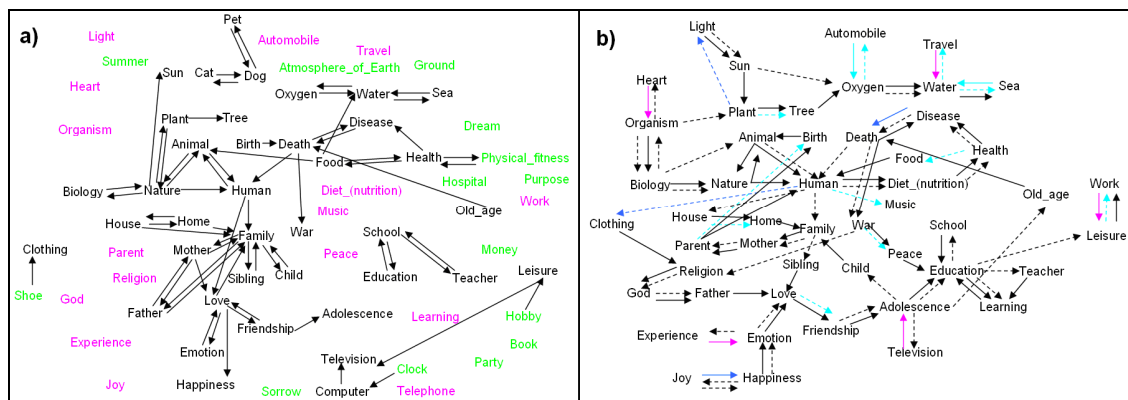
a)

Light
Summer
Sun
Cat
Pet
Dog
Automobile
Travel
Atmosphere_of_Earth
Ground
Heart
Oxygen
Water
Sea
Organism
Plant
Tree
Dream
Animal
Birth
Death
Disease
Food
Health
Physical_fitness
Biology
Nature
Human
Hospital
Purpose
Diet_(nutrition)
Old_age
Music
Work
House
Home
War
Clothing
Parent
Mother
Family
School
Money
Peace
Religion
Sibling
Child
Education
Teacher
Leisure
Shoe
God
Father
Love
Friendship
Adolescence
Learning
Hobby
Experience
Book
Emotion
Party
Television
Joy
Happiness
Clock
Sorrow
Computer
Telephone

b)

Light
Sun
Automobile
Travel
Heart
Oxygen
Water
Sea
Plant
Tree
Organism
Animal
Birth
Death
Disease
Food
Health
Biology
Nature
Human
Diet_(nutrition)
Old_age
Work
Music
Clothing
House
Home
Family
War
School
Leisure
Parent
Mother
Peace
Religion
Sibling
Child
Education
Teacher
God
Father
Love
Learning
Friendship
Adolescence
Experience
Emotion
Television
Joy
Happiness